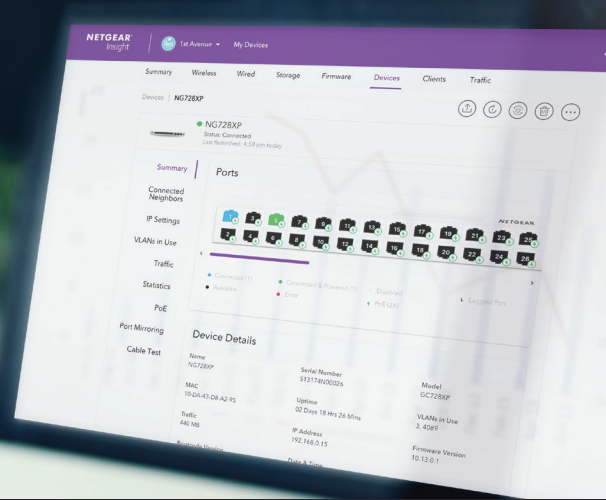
NETGEAR Insight

1st Avenue ▾ My Devices

Summary Wireless Wired Storage Firmware Devices Clients Traffic

Devices | NG728XP

NG728XP
Status: Connected
Last Refreshed: 4:58 pm today

Summary
Connected Neighbors
IP Settings
VLANs in Use
Traffic
Statistics
PoE
Port Mirroring
Cable Test

Ports

NETGEAR

1 3 5 7 9 11 13 15 17 19 21 23 25
2 4 6 8 10 12 14 16 18 20 22 24 26

Connected (1)
Available
Connected & Powered (1)
Error
Disabled
PoE (26)
Selected Port

Device Details

Name
NG728XP

Serial Number
5T3174N00026

Model
GC728XP

MAC
10-DA-43-D8-A2-95

Uptime
02 Days 18 Hrs 26 Mins

VLANs in Use
3, 4089

Traffic
446 MB

IP Address
192.168.0.15

Firmware Version
10.13.0.1

Bootcode Version

Date & Time